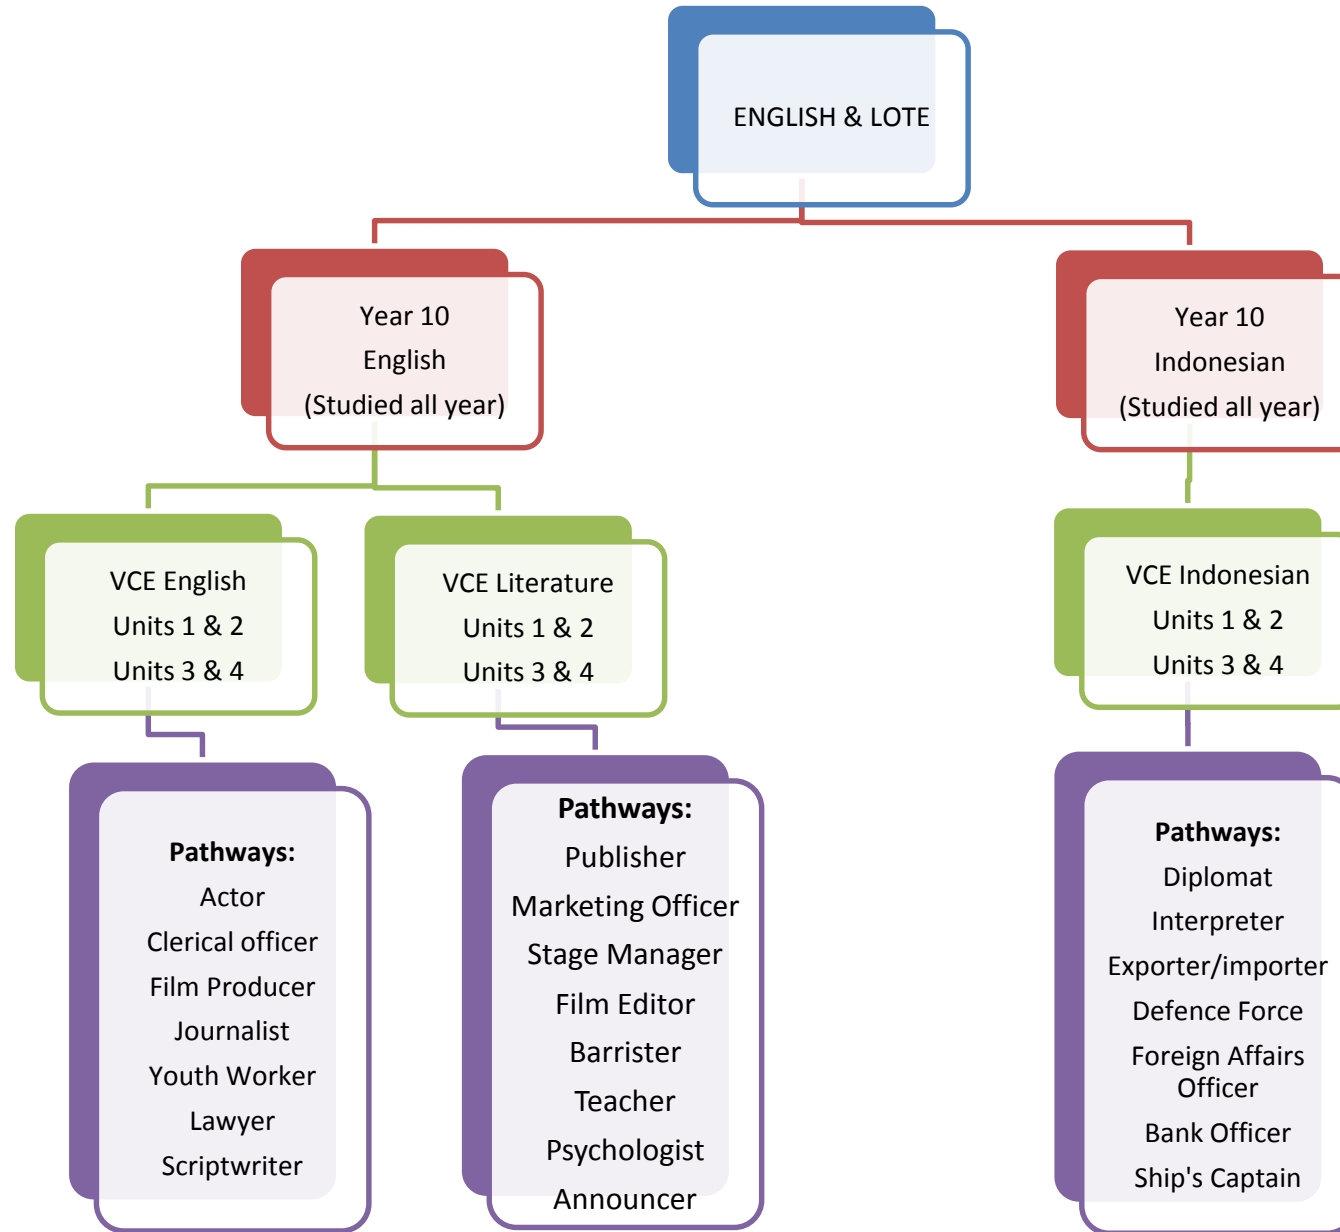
ENGLISH & LOTE

Year 10
English
(Studied all year)

Year 10
Indonesian
(Studied all year)

VCE English
Units 1 & 2
Units 3 & 4

VCE Literature
Units 1 & 2
Units 3 & 4

VCE Indonesian
Units 1 & 2
Units 3 & 4

**Pathways:**
Actor
Clerical officer
Film Producer
Journalist
Youth Worker
Lawyer
Scriptwriter

**Pathways:**
Publisher
Marketing Officer
Stage Manager
Film Editor
Barrister
Teacher
Psychologist
Announcer

**Pathways:**
Diplomat
Interpreter
Exporter/importer
Defence Force
Foreign Affairs Officer
Bank Officer
Ship's Captain